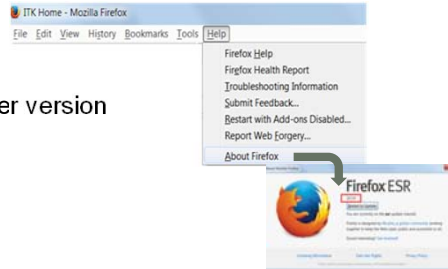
ITK Home - Mozilla Firefox
File Edit View History Bookmarks Tools Help

Firefox Help
Firefox Health Report
Troubleshooting Information
Submit Feedback...
Restart with Add-ons Disabled...
Report Web Forgery...
About Firefox

er version

Firefox ESR
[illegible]